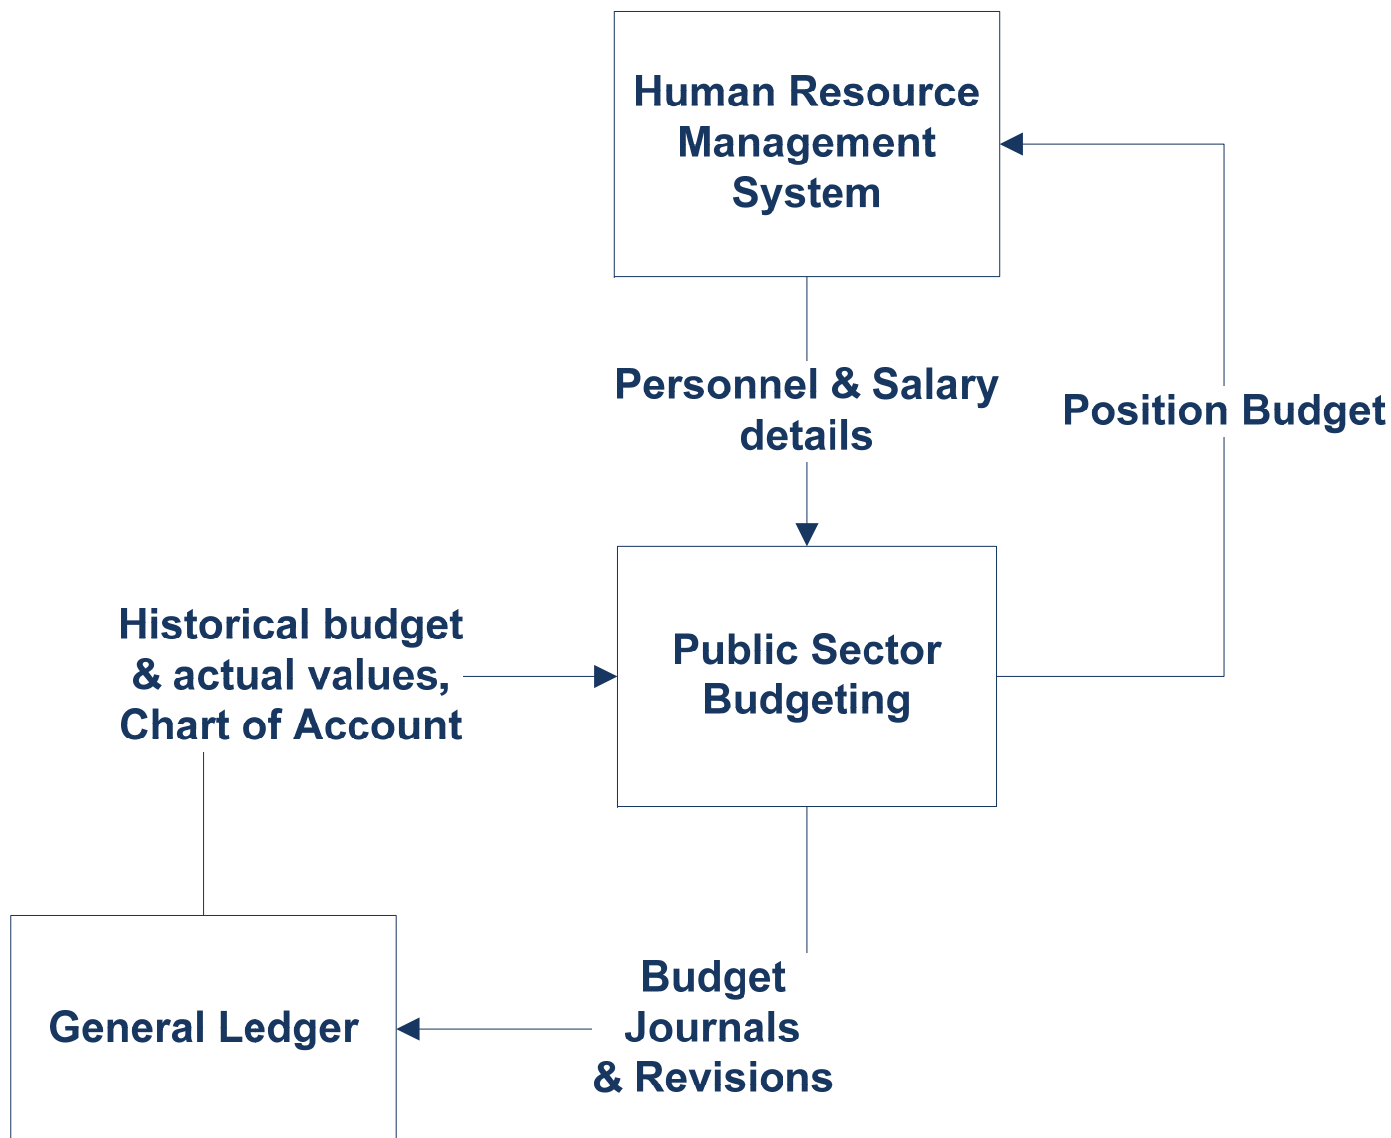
Human Resource Management System

Personnel & Salary details

Position Budget

Historical budget & actual values, Chart of Account

Public Sector Budgeting

General Ledger

Budget Journals & Revisions